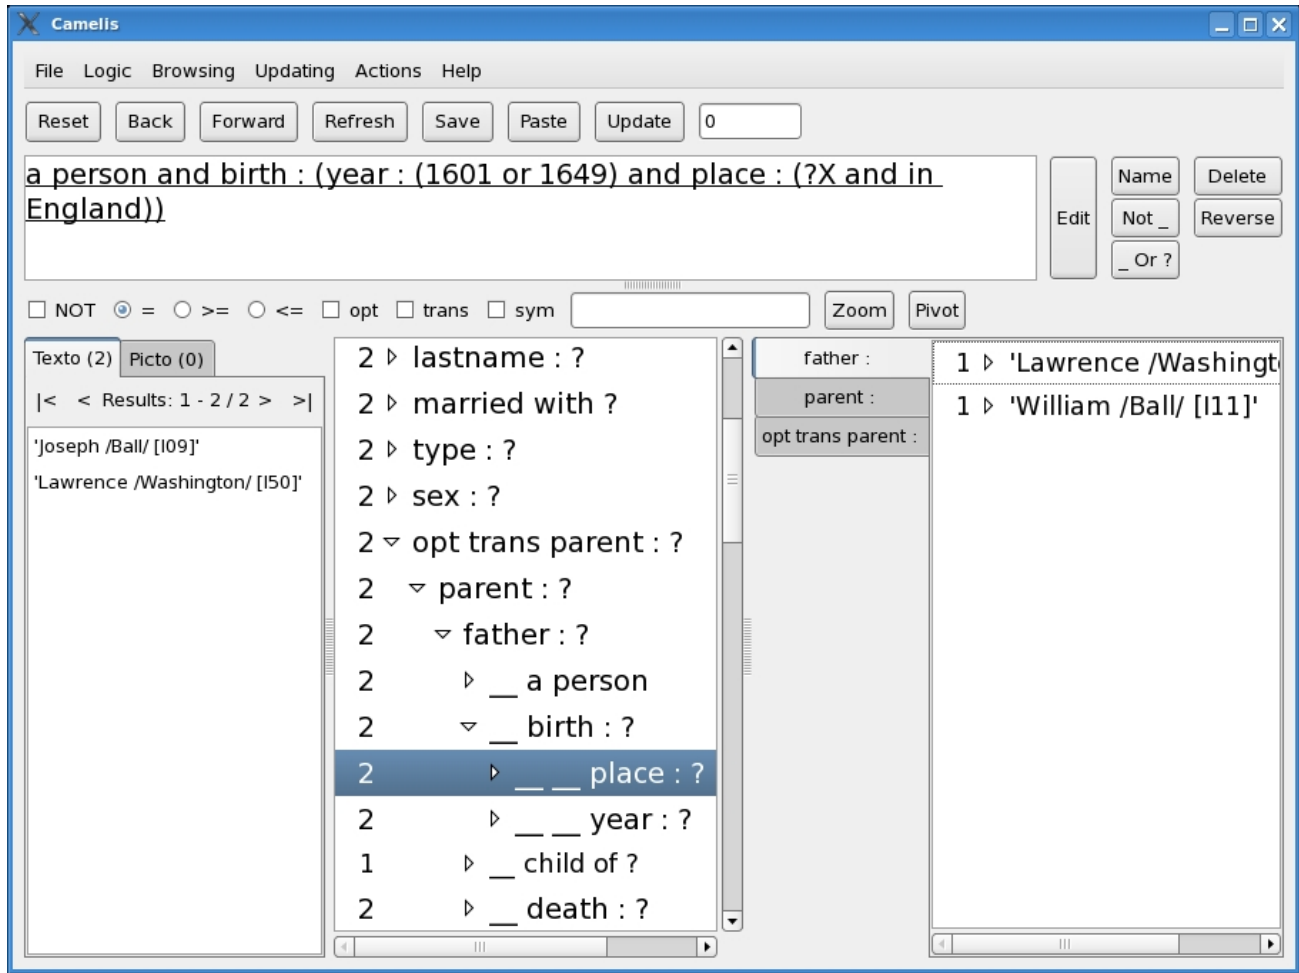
Camelis

File Logic Browsing Updating Actions Help

Reset Back Forward Refresh Save Paste Update 0

a person and birth : (year : (1601 or 1649) and place : (?X and in England))

Edit Name Delete Not _ Reverse _ Or ?

NOT = >= <= opt trans sym Zoom Pivot

Texto (2) Picto (0)

|< < Results: 1 - 2 / 2 > >|

'Joseph /Ball/ [I09]'
'Lawrence /Washington/ [I50]'

2 lastname : ?
2 married with ?
2 type : ?
2 sex : ?
2 opt trans parent : ?
2 parent : ?
2 father : ?
2 __ a person
2 __ birth : ?
2 __ __ place : ?
2 __ __ year : ?
1 __ child of ?
2 __ death : ?

father :
parent :
opt trans parent :

1 'Lawrence /Washingt
1 'William /Ball/ [I11]'